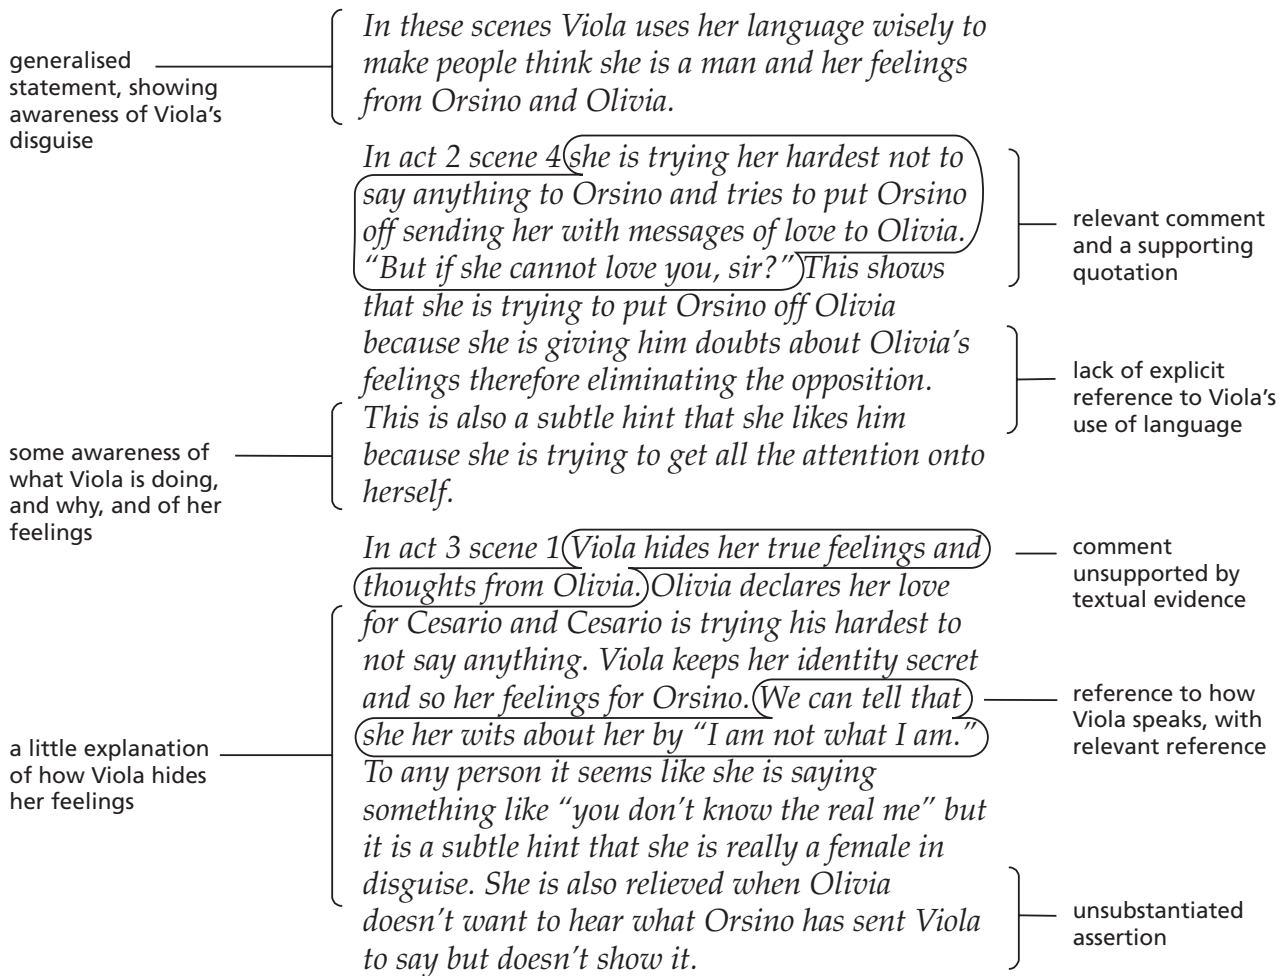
generalised statement, showing awareness of Viola's disguise

In these scenes Viola uses her language wisely to make people think she is a man and her feelings from Orsino and Olivia.

In act 2 scene 4 she is trying her hardest not to say anything to Orsino and tries to put Orsino off sending her with messages of love to Olivia. "But if she cannot love you, sir?" This shows that she is trying to put Orsino off Olivia because she is giving him doubts about Olivia's feelings therefore eliminating the opposition. This is also a subtle hint that she likes him because she is trying to get all the attention onto herself.

relevant comment and a supporting quotation

lack of explicit reference to Viola's use of language

some awareness of what Viola is doing, and why, and of her feelings

In act 3 scene 1 Viola hides her true feelings and thoughts from Olivia. Olivia declares her love for Cesario and Cesario is trying his hardest to not say anything. Viola keeps her identity secret and so her feelings for Orsino. We can tell that she her wits about her by "I am not what I am." To any person it seems like she is saying something like "you don't know the real me" but it is a subtle hint that she is really a female in disguise. She is also relieved when Olivia doesn't want to hear what Orsino has sent Viola to say but doesn't show it.

comment unsupported by textual evidence

reference to how Viola speaks, with relevant reference

a little explanation of how Viola hides her feelings

unsubstantiated assertion